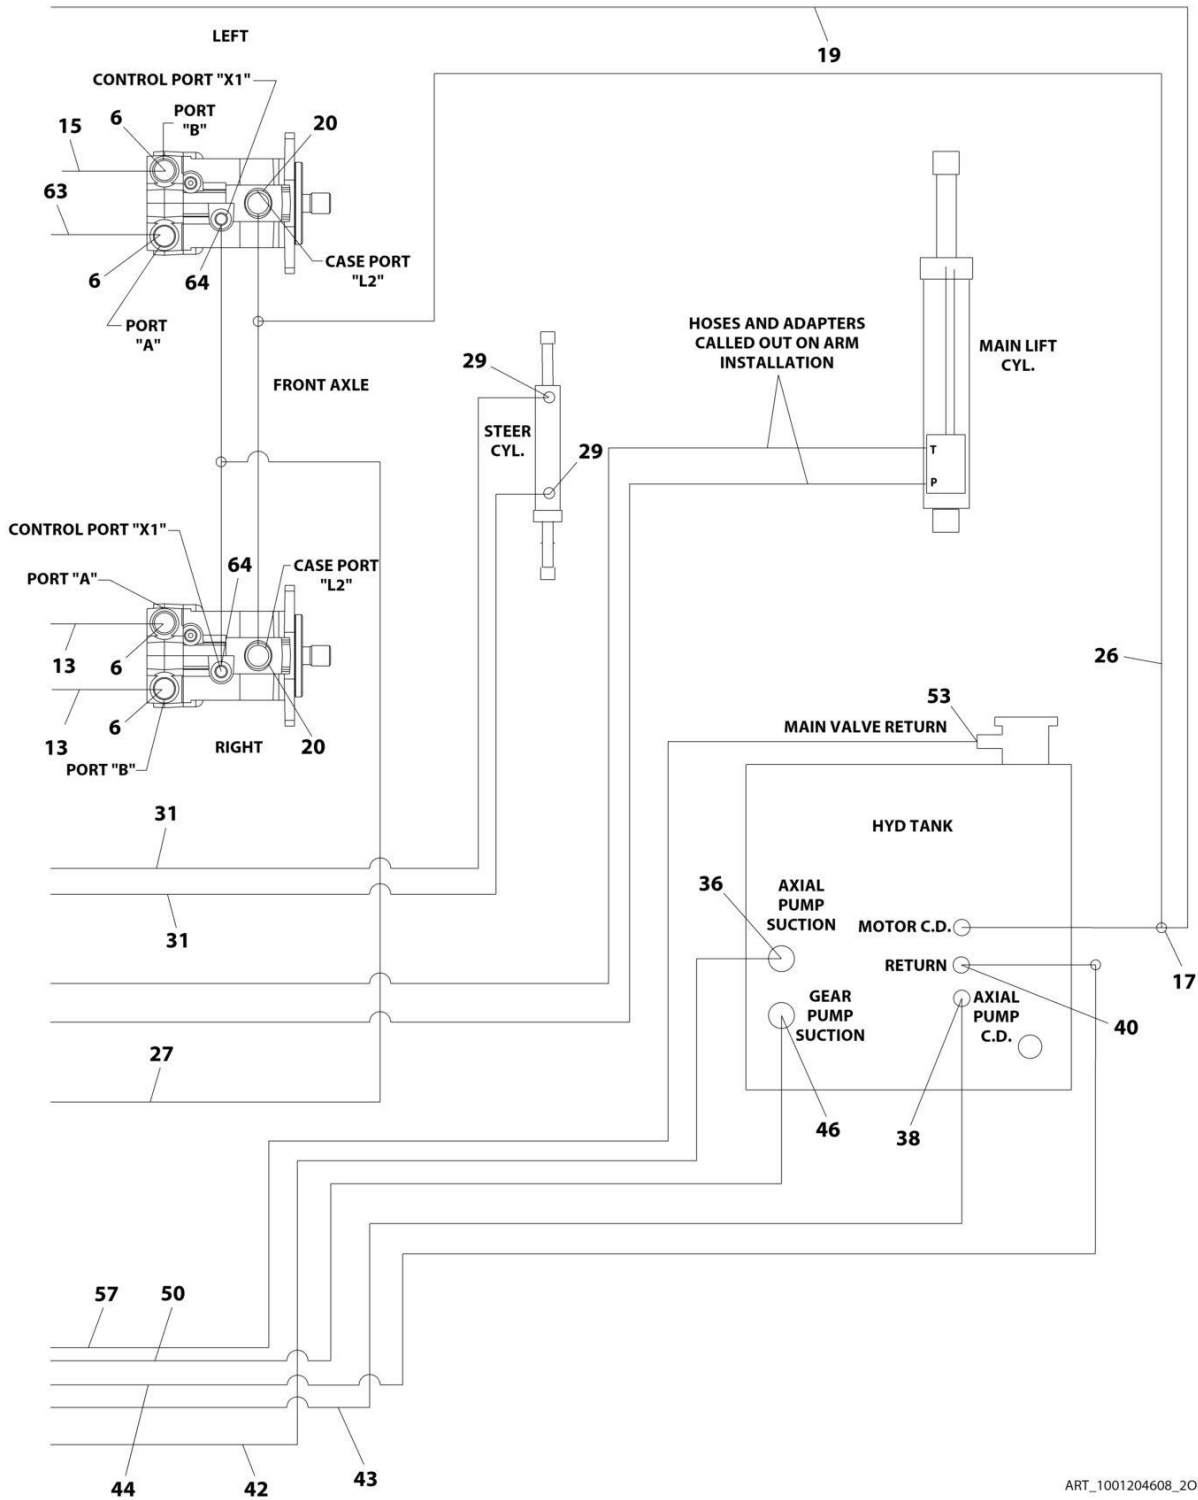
LEFT

19

CONTROL PORT "X1"

PORT "B"

15

6

20

63

6

64

CASE PORT "L2"

PORT "A"

HOSES AND ADAPTERS CALLED OUT ON ARM INSTALLATION

MAIN LIFT CYL.

29

FRONT AXLE

STEER CYL.

29

T

P

CONTROL PORT "X1"

64

CASE PORT "L2"

PORT "A"

13

6

6

13

RIGHT

20

PORT "B"

26

53

MAIN VALVE RETURN

31

HYD TANK

36

AXIAL PUMP SUCTION

MOTOR C.D.

31

RETURN

17

GEAR PUMP SUCTION

AXIAL PUMP C.D.

40

27

46

38

57

50

44

42

43

ART_1001204608_2O